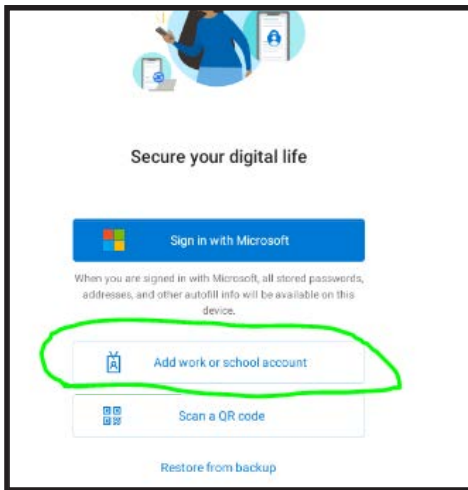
Secure your digital life

Sign in with Microsoft

When you are signed in with Microsoft, all stored passwords, addresses, and other autofill info will be available on this device.

Add work or school account

Scan a QR code

Restore from backup